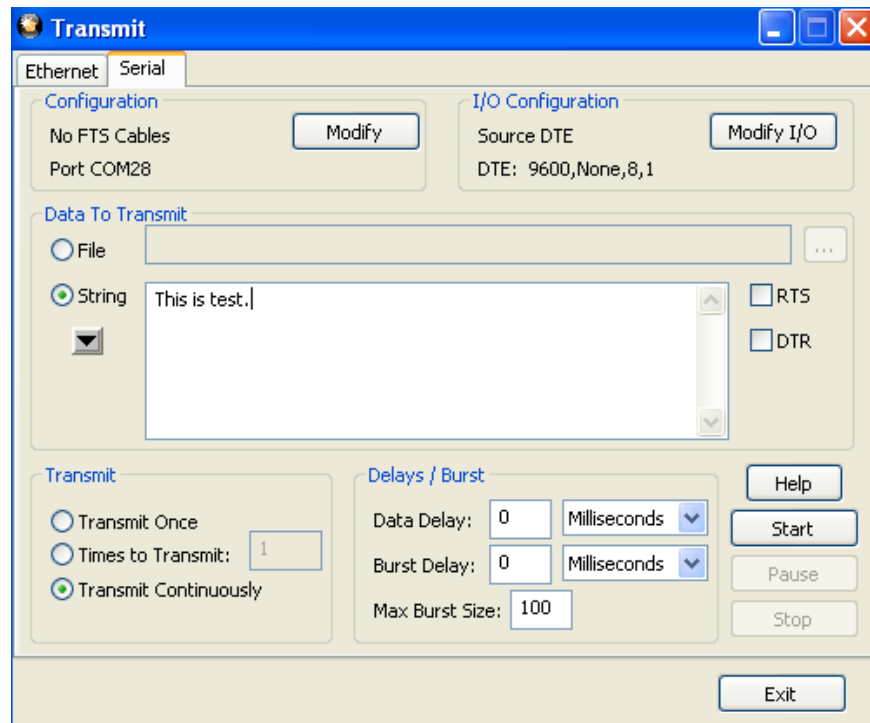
Transmit

Ethernet | Serial

Configuration
No FTS Cables
Port COM28
Modify

I/O Configuration
Source DTE
DTE: 9600,None,8,1
Modify I/O

Data To Transmit
File
...
String
This is test.
RTS
DTR

Transmit
Transmit Once
Times to Transmit: 1
Transmit Continuously

Delays / Burst
Data Delay: 0 Milliseconds
Burst Delay: 0 Milliseconds
Max Burst Size: 100

Help
Start
Pause
Stop

Exit